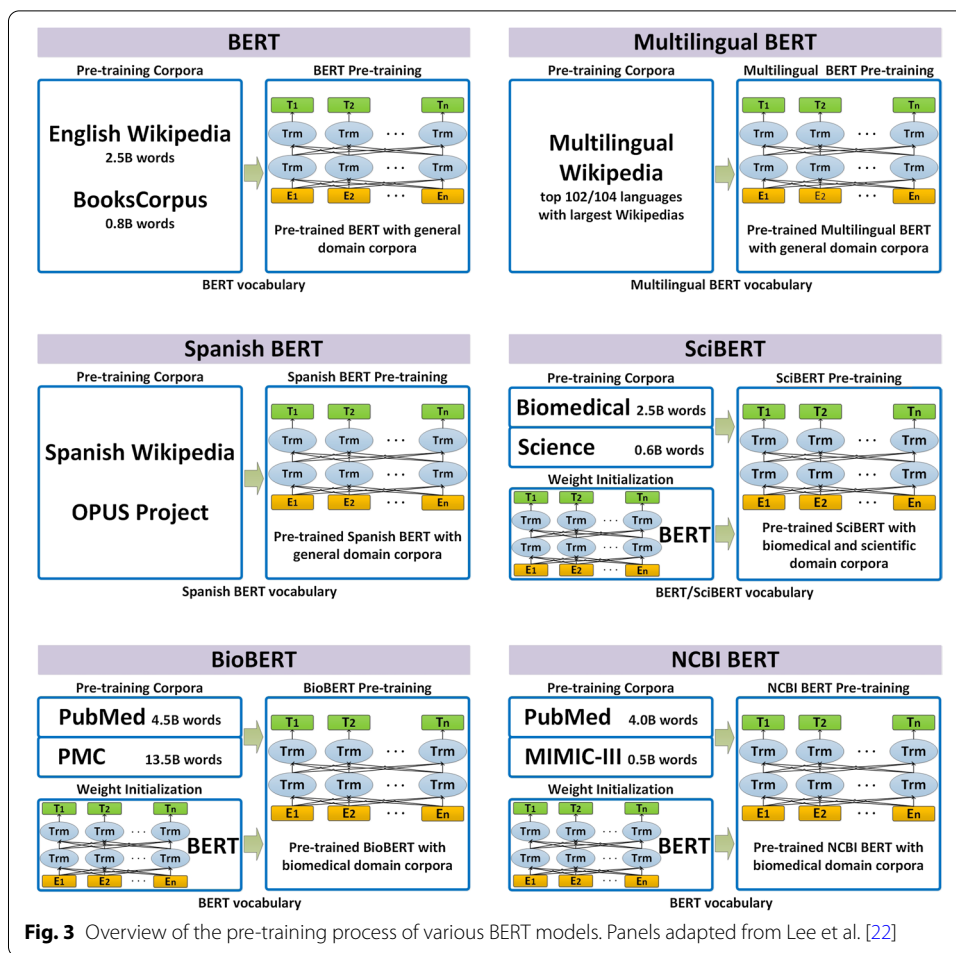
BERT

Pre-training Corpora

English Wikipedia
2.5B words

BooksCorpus
0.8B words

BERT Pre-training

$T_1$ $T_2$ $T_n$
Trm Trm ··· Trm
Trm Trm ··· Trm
$E_1$ $E_2$ ··· $E_n$

Pre-trained BERT with general domain corpora

BERT vocabulary

Multilingual BERT

Pre-training Corpora

Multilingual Wikipedia
top 102/104 languages with largest Wikipedias

Multilingual BERT Pre-training

$T_1$ $T_2$ $T_n$
Trm Trm ··· Trm
Trm Trm ··· Trm
$E_1$ $E_2$ ··· $E_n$

Pre-trained Multilingual BERT with general domain corpora

Multilingual BERT vocabulary

Spanish BERT

Pre-training Corpora

Spanish Wikipedia

OPUS Project

Spanish BERT Pre-training

$T_1$ $T_2$ $T_n$
Trm Trm ··· Trm
Trm Trm ··· Trm
$E_1$ $E_2$ ··· $E_n$

Pre-trained Spanish BERT with general domain corpora

Spanish BERT vocabulary

SciBERT

Pre-training Corpora

Biomedical 2.5B words

Science 0.6B words

Weight Initialization

$T_1$ $T_2$ $T_n$
Trm Trm ··· Trm
Trm Trm ··· Trm
$E_1$ $E_2$ ··· $E_n$
BERT

SciBERT Pre-training

$T_1$ $T_2$ $T_n$
Trm Trm ··· Trm
Trm Trm ··· Trm
$E_1$ $E_2$ ··· $E_n$

Pre-trained SciBERT with biomedical and scientific domain corpora

BERT/SciBERT vocabulary

BioBERT

Pre-training Corpora

PubMed 4.5B words

PMC 13.5B words

Weight Initialization

$T_1$ $T_2$ $T_n$
Trm Trm ··· Trm
Trm Trm ··· Trm
$E_1$ $E_2$ ··· $E_n$
BERT

BioBERT Pre-training

$T_1$ $T_2$ $T_n$
Trm Trm ··· Trm
Trm Trm ··· Trm
$E_1$ $E_2$ ··· $E_n$

Pre-trained BioBERT with biomedical domain corpora

BERT vocabulary

NCBI BERT

Pre-training Corpora

PubMed 4.0B words

MIMIC-III 0.5B words

Weight Initialization

$T_1$ $T_2$ $T_n$
Trm Trm ··· Trm
Trm Trm ··· Trm
$E_1$ $E_2$ ··· $E_n$
BERT

NCBI BERT Pre-training

$T_1$ $T_2$ $T_n$
Trm Trm ··· Trm
Trm Trm ··· Trm
$E_1$ $E_2$ ··· $E_n$

Pre-trained NCBI BERT with biomedical domain corpora

BERT vocabulary

**Fig. 3** Overview of the pre-training process of various BERT models. Panels adapted from Lee et al. [22]